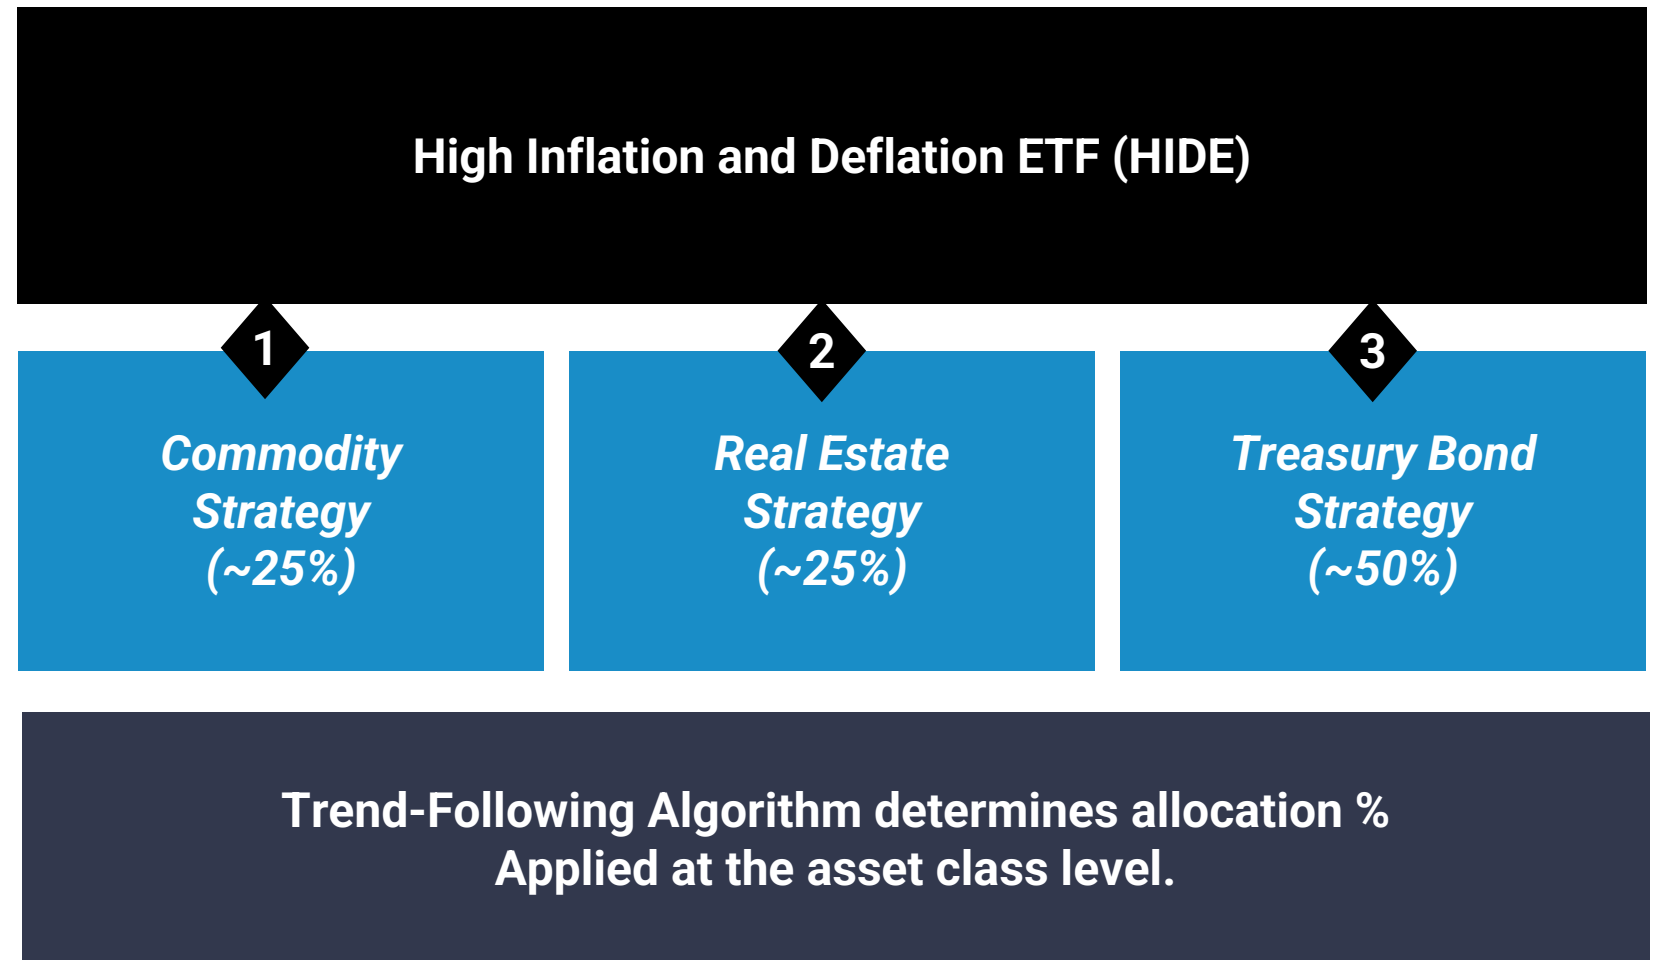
High Inflation and Deflation ETF (HIDE)

1

Commodity Strategy (~25%)

2

Real Estate Strategy (~25%)

3

Treasury Bond Strategy (~50%)

Trend-Following Algorithm determines allocation %
Applied at the asset class level.